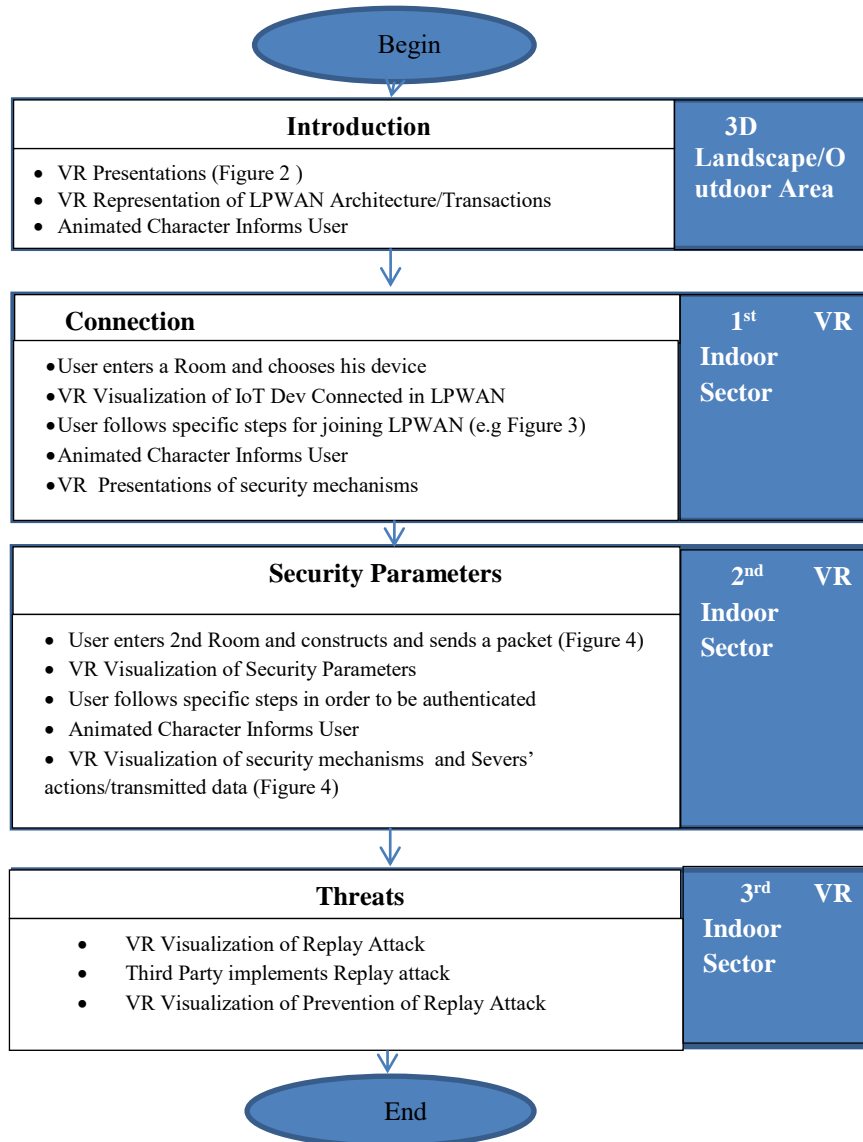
Begin

Introduction

- VR Presentations (Figure 2 )
- VR Representation of LPWAN Architecture/Transactions
- Animated Character Informs User

3D Landscape/Outdoor Area

Connection

- User enters a Room and chooses his device
- VR Visualization of IoT Dev Connected in LPWAN
- User follows specific steps for joining LPWAN (e.g Figure 3)
- Animated Character Informs User
- VR Presentations of security mechanisms

$1^{st}$ VR Indoor Sector

Security Parameters

- User enters 2nd Room and constructs and sends a packet (Figure 4)
- VR Visualization of Security Parameters
- User follows specific steps in order to be authenticated
- Animated Character Informs User
- VR Visualization of security mechanisms and Severs' actions/transmitted data (Figure 4)

$2^{nd}$ VR Indoor Sector

Threats

- VR Visualization of Replay Attack
- Third Party implements Replay attack
- VR Visualization of Prevention of Replay Attack

$3^{rd}$ VR Indoor Sector

End